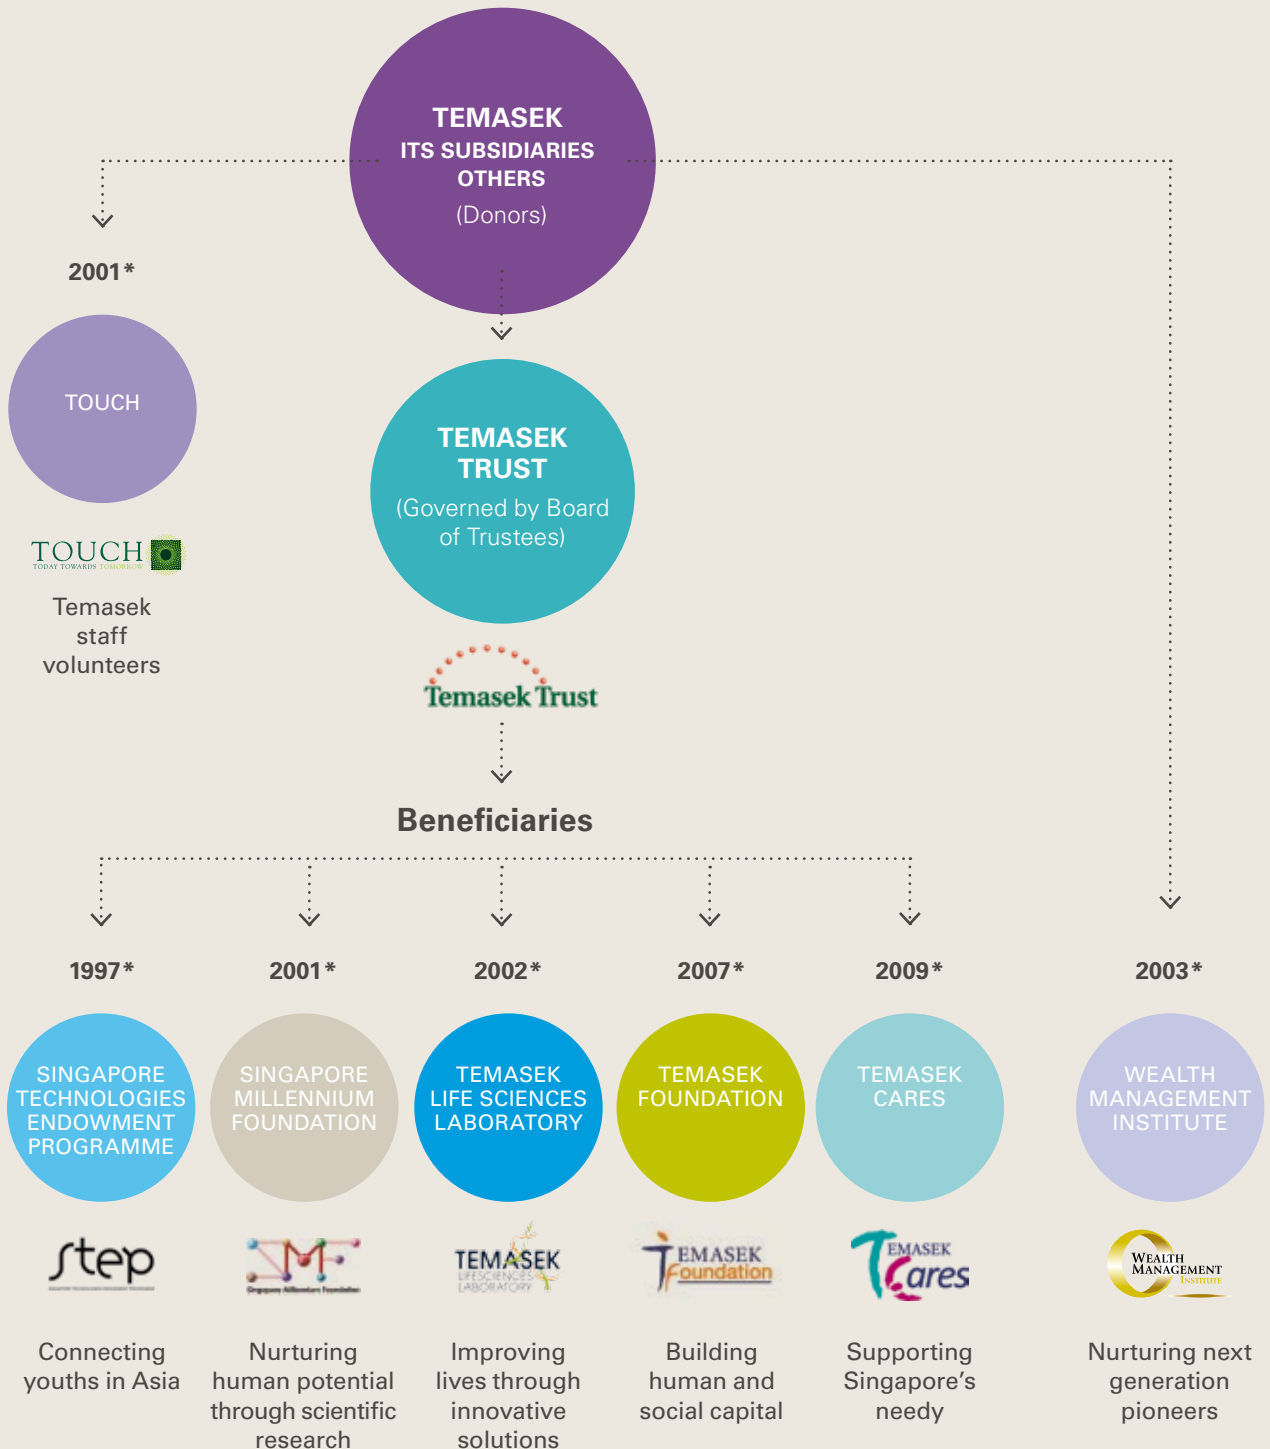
TEMASEK
ITS SUBSIDIARIES
OTHERS
(Donors)

2001*

TOUCH

TOUCH
TODAY TOWARDS TOMORROW

Temasek staff volunteers

TEMASEK TRUST
(Governed by Board of Trustees)

Temasek Trust

Beneficiaries

1997*

SINGAPORE TECHNOLOGIES ENDOWMENT PROGRAMME

step

Connecting youths in Asia

2001*

SINGAPORE MILLENNIUM FOUNDATION

SMF
Singapore Millennium Foundation

Nurturing human potential through scientific research

2002*

TEMASEK LIFE SCIENCES LABORATORY

TEMASEK
LIFESCIENCES
LABORATORY

Improving lives through innovative solutions

2007*

TEMASEK FOUNDATION

TEMASEK
foundation

Building human and social capital

2009*

TEMASEK CARES

TEMASEK
Cares

Supporting Singapore's needy

2003*

WEALTH MANAGEMENT INSTITUTE

WEALTH
MANAGEMENT
INSTITUTE

Nurturing next generation pioneers